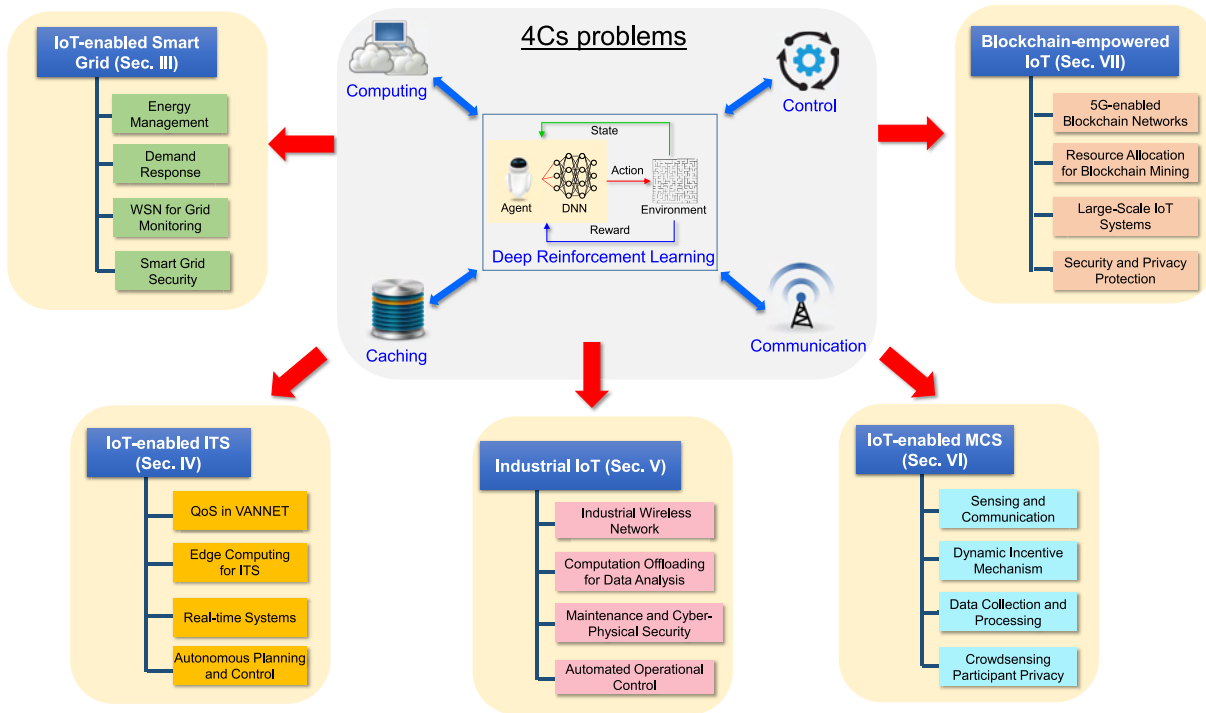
IoT-enabled Smart Grid (Sec. III)

Energy Management

Demand Response

WSN for Grid Monitoring

Smart Grid Security

4Cs problems

Computing

Control

State

Agent

DNN

Action

Environment

Reward

Deep Reinforcement Learning

Caching

Communication

Blockchain-empowered IoT (Sec. VII)

5G-enabled Blockchain Networks

Resource Allocation for Blockchain Mining

Large-Scale IoT Systems

Security and Privacy Protection

IoT-enabled ITS (Sec. IV)

QoS in VANNET

Edge Computing for ITS

Real-time Systems

Autonomous Planning and Control

Industrial IoT (Sec. V)

Industrial Wireless Network

Computation Offloading for Data Analysis

Maintenance and Cyber-Physical Security

Automated Operational Control

IoT-enabled MCS (Sec. VI)

Sensing and Communication

Dynamic Incentive Mechanism

Data Collection and Processing

Crowdsensing Participant Privacy